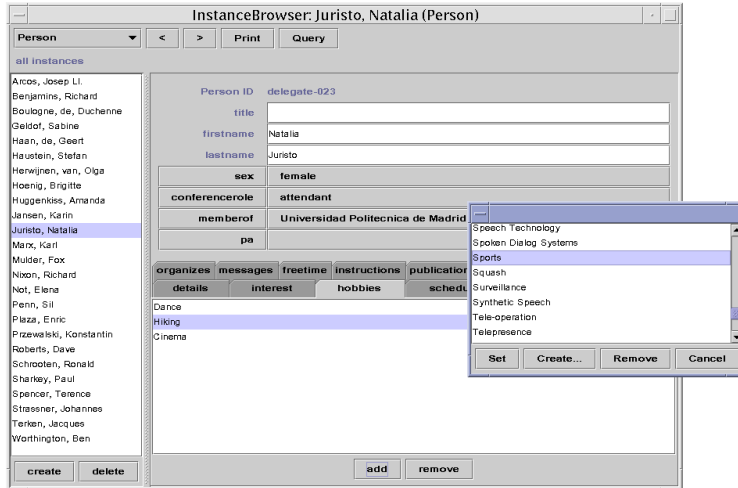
InstanceBrowser: Juristo, Natalia (Person)

Person
<
>
Print
Query

all instances

Arcos, Josep Ll.
Benjamins, Richard
Boulogne, de, Duchenne
Geldof, Sabine
Haan, de, Geert
Haustein, Stefan
Herwijnen, van, Olga
Hoenig, Brigitte
Huggenkiss, Amanda
Jansen, Karin
Juristo, Natalia
Marx, Karl
Mulder, Fox
Nixon, Richard
Not, Elena
Penn, Sil
Plaza, Enric
Przewalski, Konstantin
Roberts, Dave
Schrooten, Ronald
Sharkey, Paul
Spencer, Terence
Strassner, Johannes
Terken, Jacques
Worthington, Ben

create
delete

Person ID delegate-023
title
firstname Natalia
lastname Juristo
sex female
conferencerole attendant
memberof Universidad Politecnica de Madrid
pa

organizes
messages
freetime
instructions
publicatio
details
interest
hobbies
schedu

Dance
Hiking
Cinema

add
remove

Speech Technology
Spoken Dialog Systems
Sports
Squash
Surveillance
Synthetic Speech
Tele-operation
Telepresence

Set
Create...
Remove
Cancel